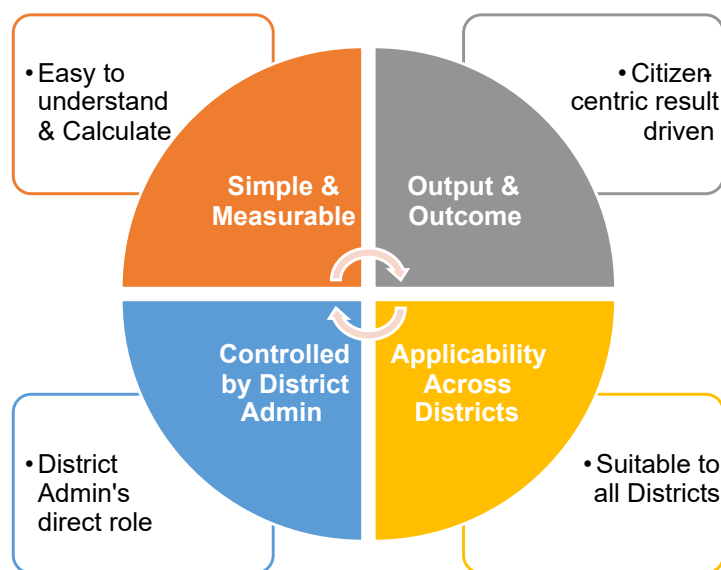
•Easy to understand & Calculate

•Citizen centric result driven

Simple & Measurable

Output & Outcome

Controlled by District Admin

Applicability Across Districts

•District Admin's direct role

•Suitable to all Districts